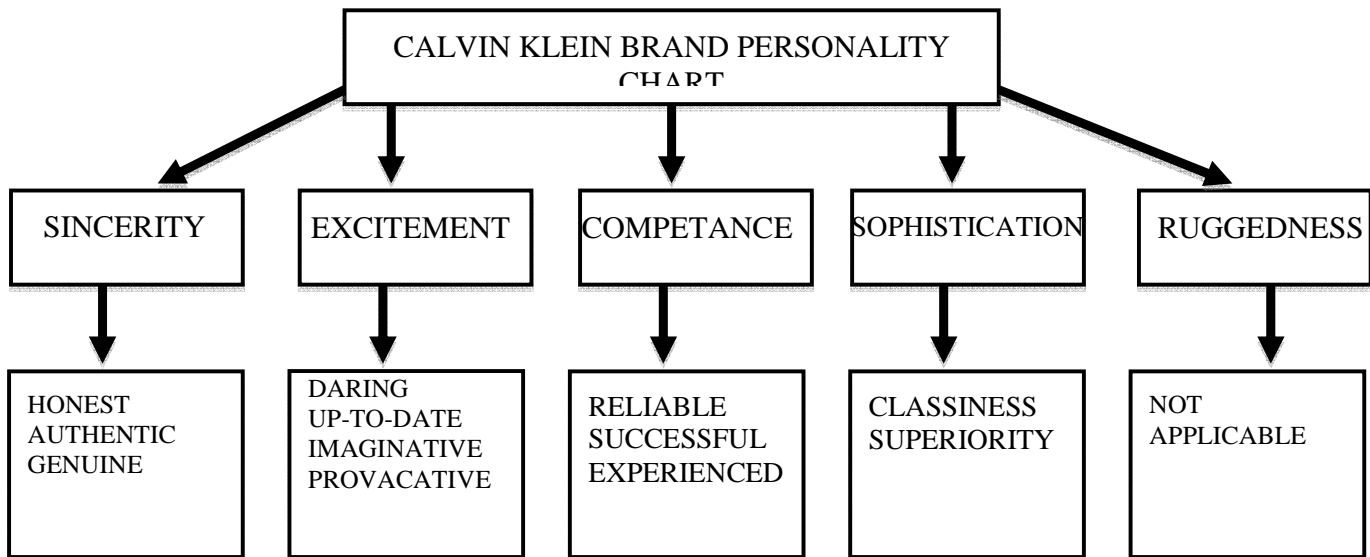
CALVIN KLEIN BRAND PERSONALITY CHART

SINCERITY

EXCITEMENT

COMPETANCE

SOPHISTICATION

RUGGEDNESS

HONEST
AUTHENTIC
GENUINE

DARING
UP-TO-DATE
IMAGINATIVE
PROVACATIVE

RELIABLE
SUCCESSFUL
EXPERIENCED

CLASSINESS
SUPERIORITY

NOT
APPLICABLE